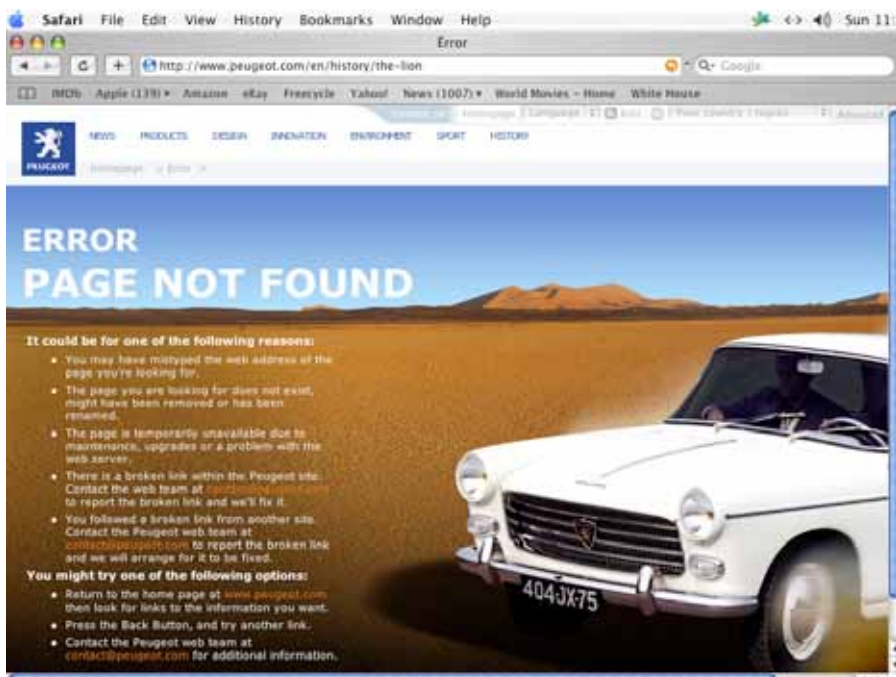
Safari File Edit View History Bookmarks Window Help

Sun 11:

Error

http://www.peugeot.com/en/history/the-lion

Q- Google

IMDb Apple (139) ▾ Amazon eBay Freecycle Yahoo! News (1007) ▾ World Movies – Home White House

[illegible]

PEUGEOT

NEWS PRODUCTS DESIGN INNOVATION ENVIRONMENT SPORT HISTORY

Homepage > Error >

ERROR
PAGE NOT FOUND

It could be for one of the following reasons:

• You may have mistyped the web address of the page you're looking for.
• The page you are looking for does not exist, might have been removed or has been renamed.
• The page is temporarily unavailable due to maintenance, upgrades or a problem with the web server.
• There is a broken link within the Peugeot site. Contact the web team at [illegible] to report the broken link and we'll fix it.
• You followed a broken link from another site. Contact the Peugeot web team at contact@peugeot.com to report the broken link and we will arrange for it to be fixed.

You might try one of the following options:

• Return to the home page at www.peugeot.com then look for links to the information you want.
• Press the Back Button, and try another link.
• Contact the Peugeot web team at contact@peugeot.com for additional information.

404-JX-75